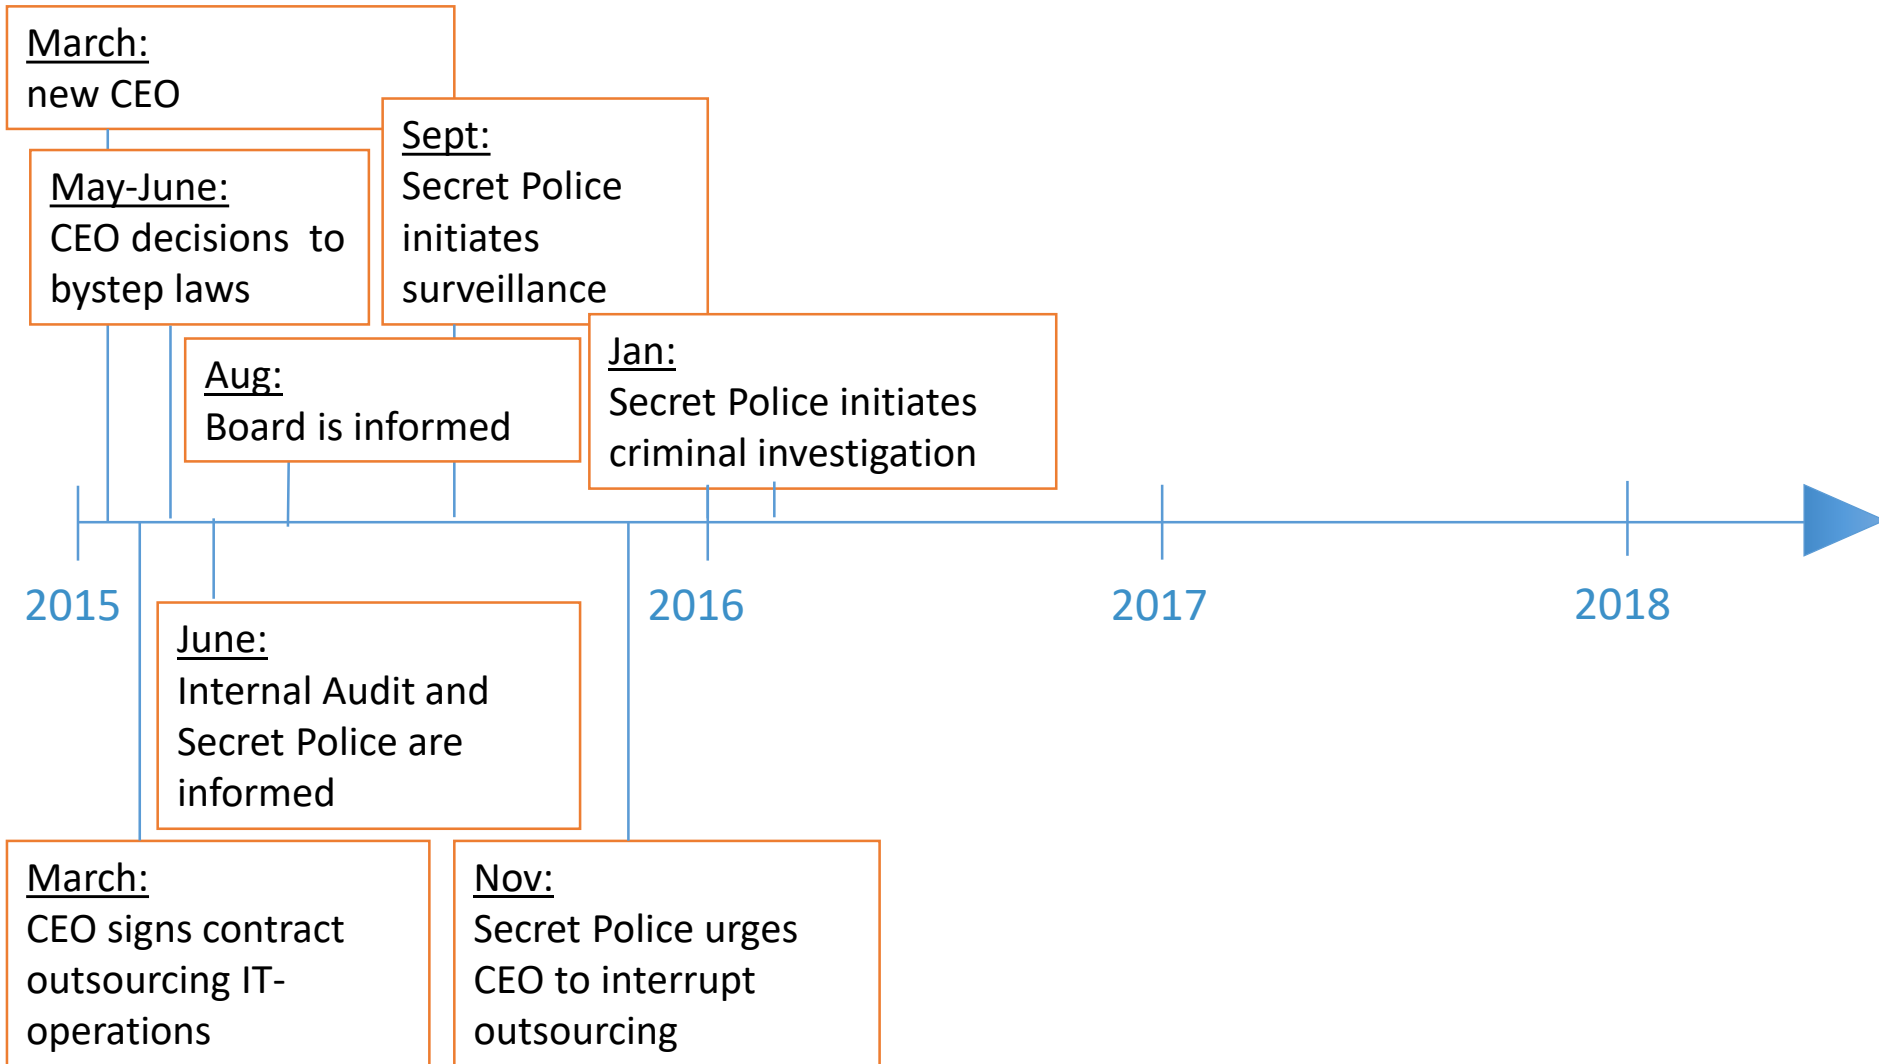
March:
new CEO

May-June:
CEO decisions to bystep laws

Sept:
Secret Police initiates surveillance

Aug:
Board is informed

Jan:
Secret Police initiates criminal investigation

2015

2016

2017

2018

June:
Internal Audit and Secret Police are informed

March:
CEO signs contract outsourcing IT-operations

Nov:
Secret Police urges CEO to interrupt outsourcing